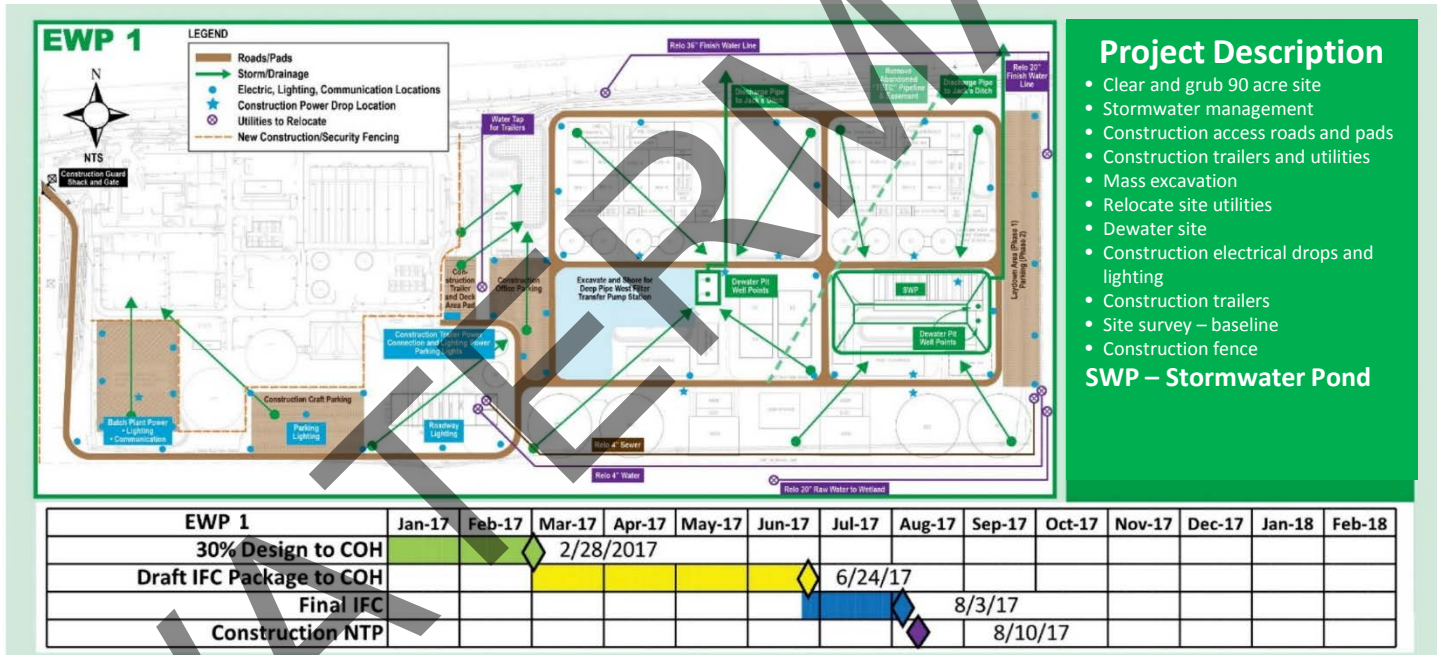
EWP 1

LEGEND
Roads/Pads
Storm/Drainage
Electric, Lighting, Communication Locations
Construction Power Drop Location
Utilities to Relocate
New Construction/Security Fencing

N
NTS

Construction Guard Shack and Gate

Relo 36" Finish Water Line
Water Tap for Trailers
Discharge Pipe to Jack's Ditch
Remove Abandoned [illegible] Pipeline Easement
Discharge Pipe to Jack's Ditch
Relo 20" Finish Water Line
Construction Trailer and Deck Area Pad
Construction Office Parking
Excavate and Shore for Deep Pipe West Filter Transfer Pump Station
Dewater Pit Well Points
SWP
Dewater Pit Well Points
Laydown Area (Phase 1) Parking (Phase 2)
Construction Trailer Power Connection and Lighting Power Parking Lights
Construction Craft Parking
Batch Plant Power • Lighting • Communication
Parking Lighting
Roadway Lighting
Relo 4" Sewer
Relo 4" Water
Relo 20" Raw Water to Wetland

Project Description
• Clear and grub 90 acre site
• Stormwater management
• Construction access roads and pads
• Construction trailers and utilities
• Mass excavation
• Relocate site utilities
• Dewater site
• Construction electrical drops and lighting
• Construction trailers
• Site survey – baseline
• Construction fence
SWP – Stormwater Pond

| EWP 1 | Jan-17 | Feb-17 | Mar-17 | Apr-17 | May-17 | Jun-17 | Jul-17 | Aug-17 | Sep-17 | Oct-17 | Nov-17 | Dec-17 | Jan-18 | Feb-18 |
|---|---|---|---|---|---|---|---|---|---|---|---|---|---|---|
| 30% Design to COH | | | 2/28/2017 | | | | | | | | | | | |
| Draft IFC Package to COH | | | | | | | 6/24/17 | | | | | | | |
| Final IFC | | | | | | | | | 8/3/17 | | | | | |
| Construction NTP | | | | | | | | | 8/10/17 | | | | | |